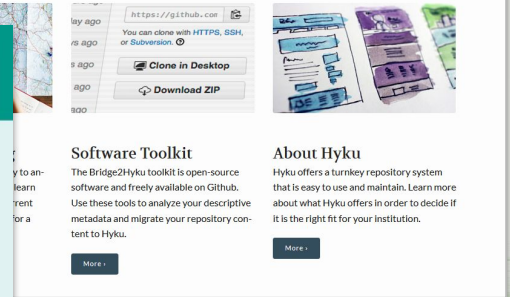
y ago
s ago
s ago
s ago
https://github.com
You can clone with HTTPS, SSH, or Subversion.
Clone in Desktop
Download ZIP

Software Toolkit

The Bridge2Hyku toolkit is open-source software and freely available on Github. Use these tools to analyze your descriptive metadata and migrate your repository content to Hyku.

More ›

About Hyku

Hyku offers a turnkey repository system that is easy to use and maintain. Learn more about what Hyku offers in order to decide if it is the right fit for your institution.

More ›

y to an-
learn
rrent
for a